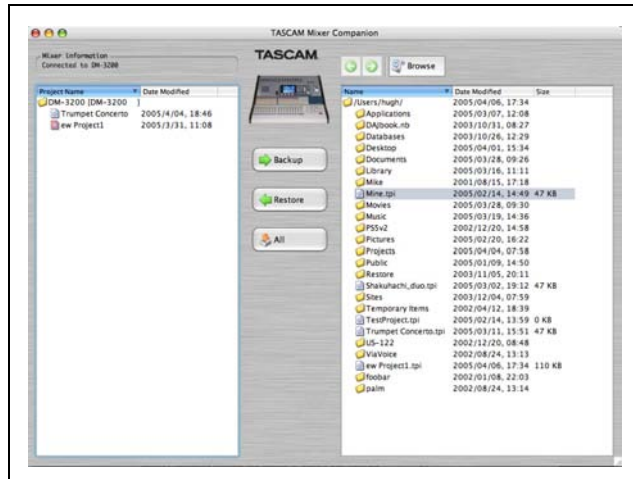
TASCAM Mixer Companion

Mixer Information
Connected to DM-3200

TASCAM

Browse

| Project Name | Date Modified |
|---|---|
| DM-3200 [DM-3200 ] | |
| Trumpet Concerto | 2005/4/04, 18:46 |
| ew Project1 | 2005/3/31, 11:08 |

Backup

Restore

All

| Name | Date Modified | Size |
|---|---|---|
| /Users/hugh/ | 2005/04/06, 17:34 | |
| Applications | 2005/03/07, 12:08 | |
| DAJbook.nb | 2003/10/31, 08:27 | |
| Databases | 2003/10/26, 12:29 | |
| Desktop | 2005/04/01, 15:34 | |
| Documents | 2005/03/28, 09:26 | |
| Library | 2005/03/16, 11:11 | |
| Mike | 2001/08/15, 17:18 | |
| Mine.tpi | 2005/02/14, 14:49 | 47 KB |
| Movies | 2005/03/28, 09:30 | |
| Music | 2005/03/19, 14:36 | |
| PS5v2 | 2002/12/20, 14:58 | |
| Pictures | 2005/02/20, 16:22 | |
| Projects | 2005/04/04, 07:58 | |
| Public | 2005/01/09, 14:50 | |
| Restore | 2003/11/05, 20:11 | |
| Shakuhachi_duo.tpi | 2005/03/02, 19:12 | 47 KB |
| Sites | 2003/12/04, 07:59 | |
| Temporary Items | 2002/04/12, 18:39 | |
| TestProject.tpi | 2005/02/14, 13:59 | 0 KB |
| Trumpet Concerto.tpi | 2005/03/11, 15:51 | 47 KB |
| US-122 | 2002/12/20, 08:48 | |
| ViaVoice | 2002/08/24, 13:13 | |
| ew Project1.tpi | 2005/04/06, 17:34 | 110 KB |
| foobar | 2002/01/08, 22:03 | |
| palm | 2002/08/24, 13:14 | |